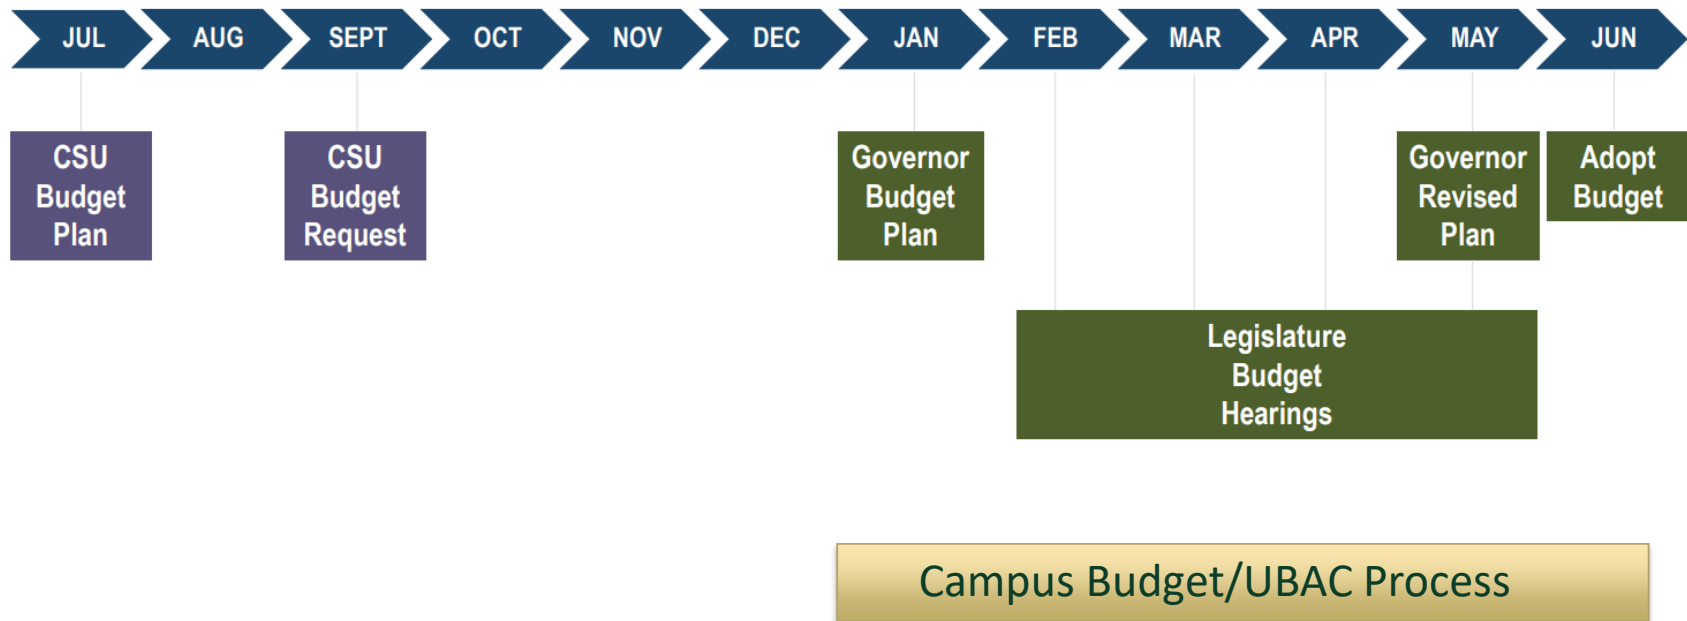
JUL AUG SEPT OCT NOV DEC JAN FEB MAR APR MAY JUN

CSU Budget Plan

CSU Budget Request

Governor Budget Plan

Governor Revised Plan

Adopt Budget

Legislature Budget Hearings

Campus Budget/UBAC Process